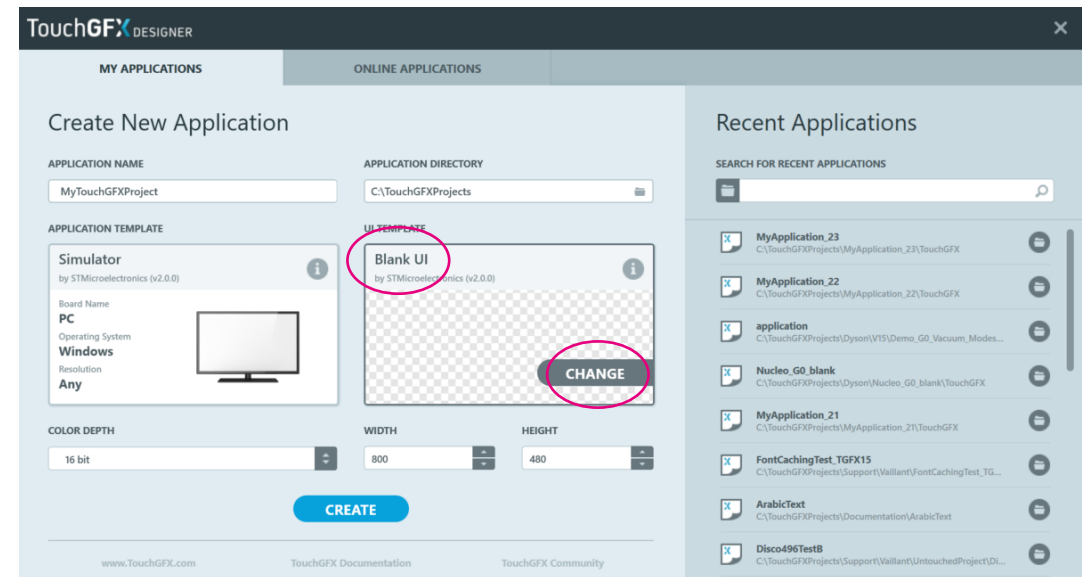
TouchGFX DESIGNER

MY APPLICATIONS

ONLINE APPLICATIONS

Create New Application

APPLICATION NAME

MyTouchGFXProject

APPLICATION DIRECTORY

C:\TouchGFXProjects

APPLICATION TEMPLATE

Simulator

by STMicroelectronics (v2.0.0)

Board Name
PC
Operating System
Windows
Resolution
Any

UI TEMPLATE

Blank UI

by STMicroelectronics (v2.0.0)

CHANGE

COLOR DEPTH

16 bit

WIDTH

800

HEIGHT

480

CREATE

www.TouchGFX.com

TouchGFX Documentation

TouchGFX Community

Recent Applications

SEARCH FOR RECENT APPLICATIONS

MyApplication_23
C:\TouchGFXProjects\MyApplication_23\TouchGFX

MyApplication_22
C:\TouchGFXProjects\MyApplication_22\TouchGFX

application
C:\TouchGFXProjects\Dyson\V15\Demo_G0_Vacuum_Modes...

Nucleo_G0_blank
C:\TouchGFXProjects\Dyson\Nucleo_G0_blank\TouchGFX

MyApplication_21
C:\TouchGFXProjects\MyApplication_21\TouchGFX

FontCachingTest_TGFX15
C:\TouchGFXProjects\Support\Vaillant\FontCachingTest_TG...

ArabicText
C:\TouchGFXProjects\Documentation\ArabicText

Disco496TestB
C:\TouchGFXProjects\Support\Vaillant\UntouchedProject\Di...